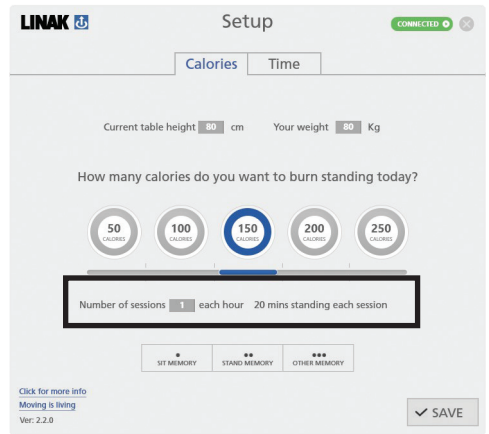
LINAK

Setup

CONNECTED

Calories | Time

Current table height 80 cm Your weight 80 Kg

How many calories do you want to burn standing today?

50 CALORIES
100 CALORIES
150 CALORIES
200 CALORIES
250 CALORIES

Number of sessions 1 each hour 20 mins standing each session

• SIT MEMORY
•• STAND MEMORY
••• OTHER MEMORY

Click for more info
Moving is living
Ver: 2.2.0

SAVE